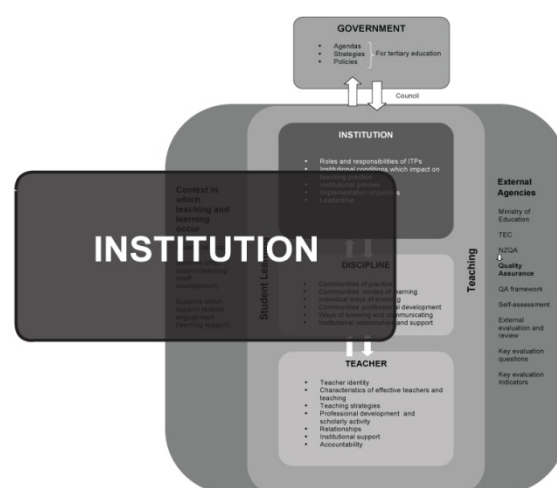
GOVERNMENT

- Agendas
- Strategies
- Policies

For tertiary education

Council

INSTITUTION

- Roles and responsibilities of ITPs
- Institutional conditions which impact on learning practice
- Institutional policies
- Implementation of policies
- Leadership

Context in which teaching and learning occur

INSTITUTION

Support teaching (staff development)

Systems which support student engagement (learning support)

Student Le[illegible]

DISCIPLINE

- Communities of practice
- Communities' modes of learning
- Individual ways of knowing
- Communities' professional development
- Ways of knowing and communicating
- Institutional relationships and support

Teaching

TEACHER

- Teacher identity
- Characteristics of effective teachers and teaching
- Teaching strategies
- Professional development and scholarly activity
- Relationships
- Institutional support
- Accountability

External Agencies

Ministry of Education

TEC

NZQA

Quality Assurance

QA framework

Self-assessment

External evaluation and review

Key evaluation questions

Key evaluation indicators